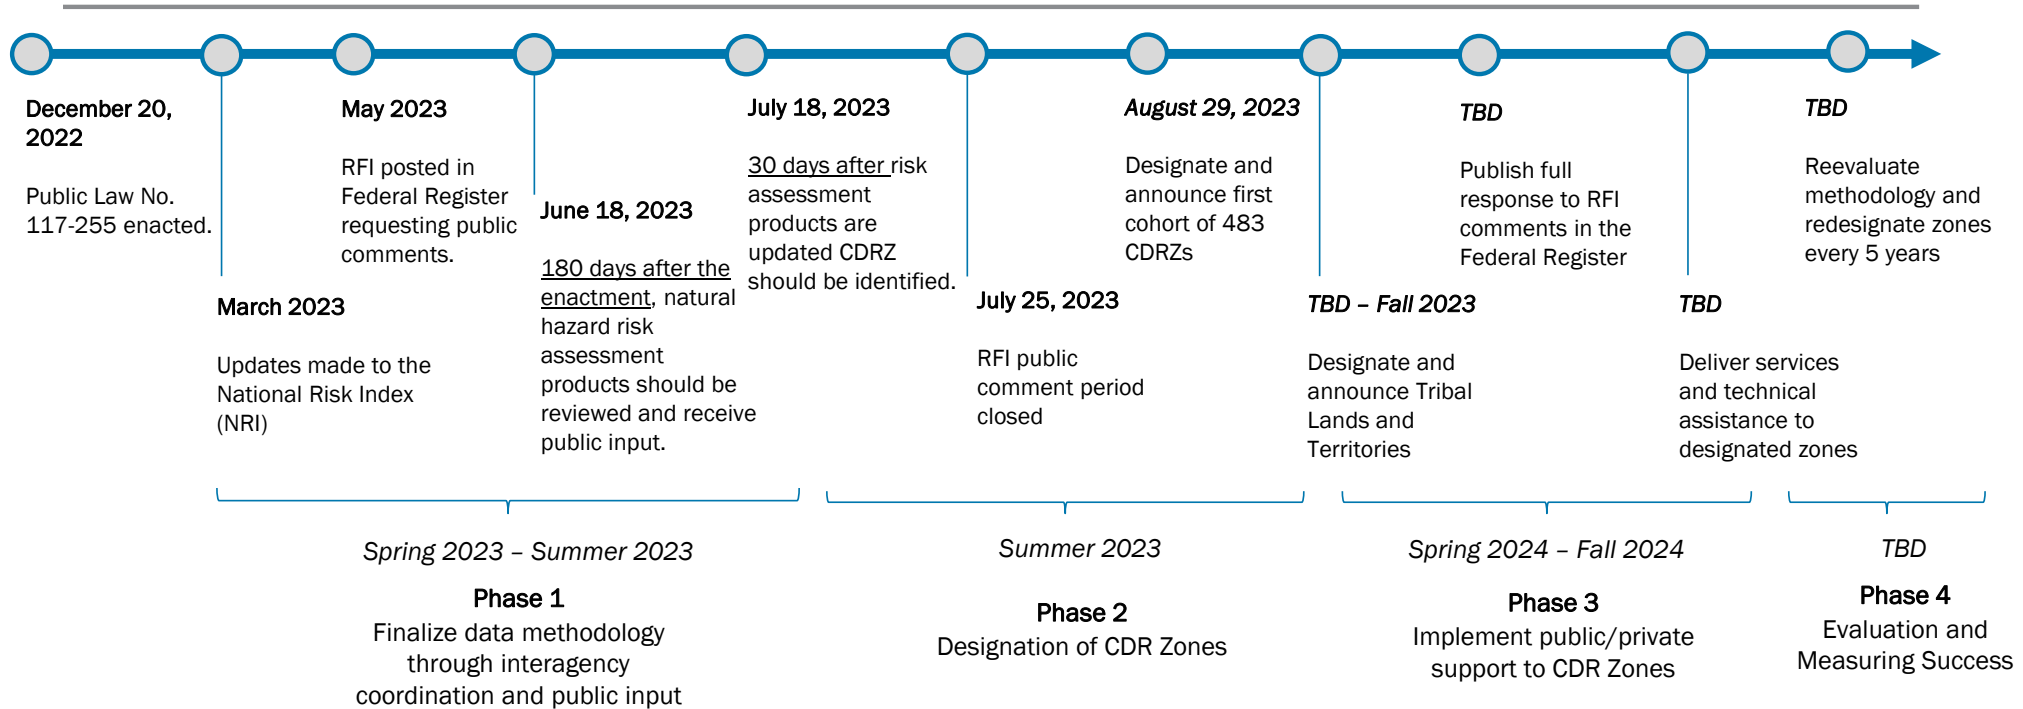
December 20, 2022

Public Law No. 117-255 enacted.

May 2023

RFI posted in Federal Register requesting public comments.

March 2023

Updates made to the National Risk Index (NRI)

June 18, 2023

180 days after the enactment, natural hazard risk assessment products should be reviewed and receive public input.

July 18, 2023

30 days after risk assessment products are updated CDRZ should be identified.

July 25, 2023

RFI public comment period closed

August 29, 2023

Designate and announce first cohort of 483 CDRZs

TBD – Fall 2023

Designate and announce Tribal Lands and Territories

TBD

Publish full response to RFI comments in the Federal Register

TBD

Deliver services and technical assistance to designated zones

TBD

Reevaluate methodology and redesignate zones every 5 years

Spring 2023 – Summer 2023

Phase 1
Finalize data methodology through interagency coordination and public input

Summer 2023

Phase 2
Designation of CDR Zones

Spring 2024 – Fall 2024

Phase 3
Implement public/private support to CDR Zones

TBD

Phase 4
Evaluation and Measuring Success